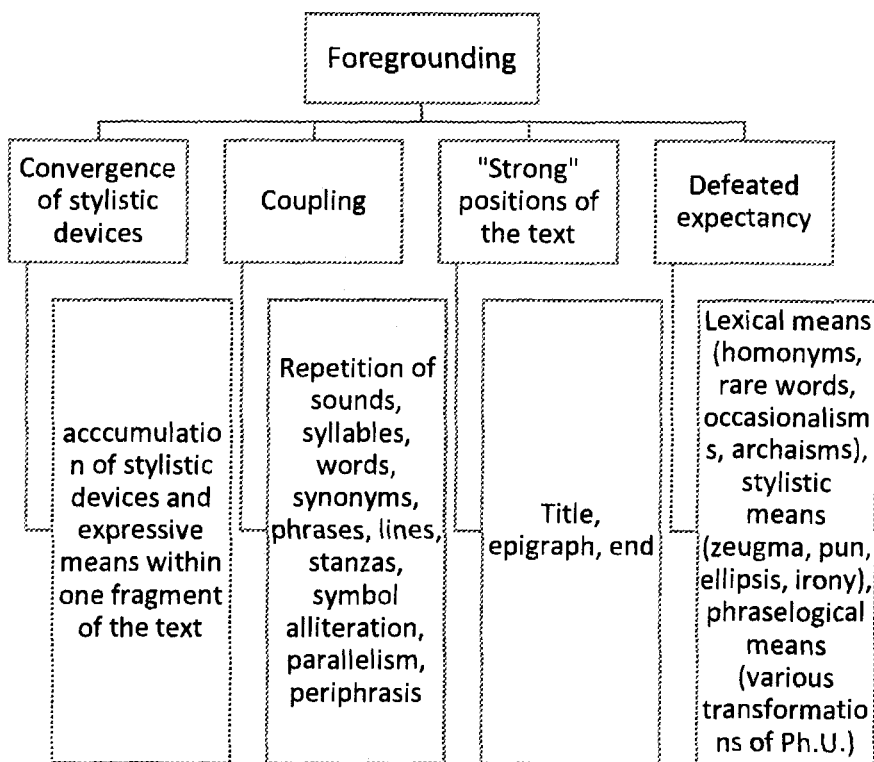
Foregrounding

Convergence of stylistic devices

Coupling

"Strong" positions of the text

Defeated expectancy

acccumulation of stylistic devices and expressive means within one fragment of the text

Repetition of sounds, syllables, words, synonyms, phrases, lines, stanzas, symbol alliteration, parallelism, periphrasis

Title, epigraph, end

Lexical means (homonyms, rare words, occasionalisms, archaisms), stylistic means (zeugma, pun, ellipsis, irony), phraselogical means (various transformations of Ph.U.)